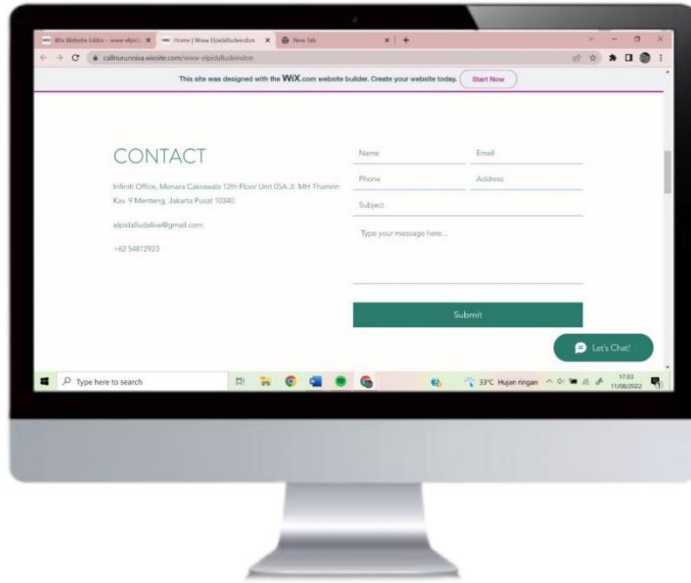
Wix Website Editor - www.elpid... × Home | Www Elpidalludeindon × New Tab × +

callnurunnisa.wixsite.com/www-elpidalludeindon

This site was designed with the WIX.com website builder. Create your website today. Start Now

CONTACT

Infiniti Office, Menara Cakrawala 12th Floor Unit 05A Jl. MH Thamrin Kav. 9 Menteng, Jakarta Pusat 10340

elpidalludelive@gmail.com

+62 54812923

Name

Email

Phone

Address

Subject

Type your message here...

Submit

Let's Chat!

Type here to search

33°C Hujan ringan

17:03
11/08/2022